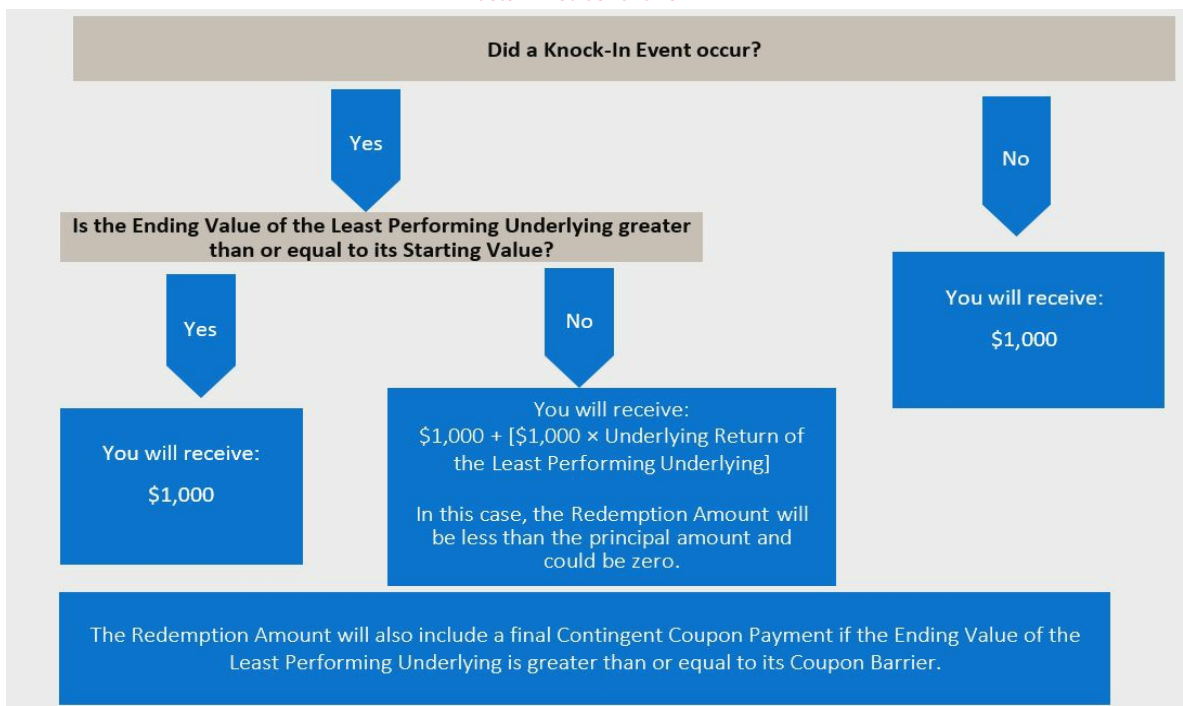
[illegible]

Did a Knock-In Event occur?

Yes

No

Is the Ending Value of the Least Performing Underlying greater than or equal to its Starting Value?

You will receive:

$1,000

Yes

No

You will receive:

$1,000

You will receive:
$1,000 + [$1,000 × Underlying Return of the Least Performing Underlying]

In this case, the Redemption Amount will be less than the principal amount and could be zero.

The Redemption Amount will also include a final Contingent Coupon Payment if the Ending Value of the Least Performing Underlying is greater than or equal to its Coupon Barrier.